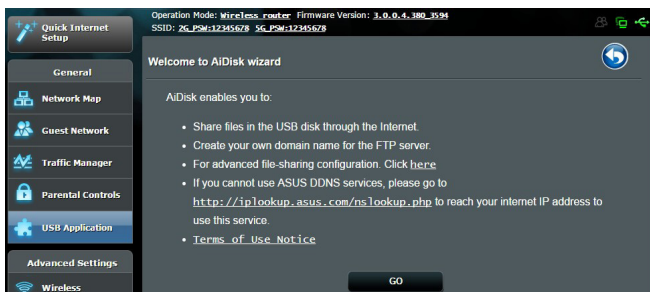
Quick Internet Setup

General

Network Map

Guest Network

Traffic Manager

Parental Controls

USB Application

Advanced Settings

Wireless

Operation Mode: Wireless router Firmware Version: 3.0.0.4.380_3594
SSID: 2G_PSW:12345678 5G_PSW:12345678

Welcome to AiDisk wizard

AiDisk enables you to:

• Share files in the USB disk through the Internet.
• Create your own domain name for the FTP server.
• For advanced file-sharing configuration. Click here
• If you cannot use ASUS DDNS services, please go to http://iplookup.asus.com/nslookup.php to reach your internet IP address to use this service.
• Terms of Use Notice

GO